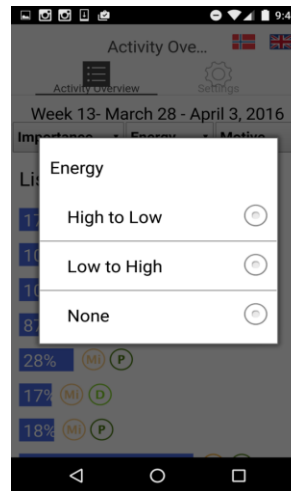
9:4

Activity Ove...

Activity Overview

Settings

Week 13- March 28 - April 3, 2016

Importance

Energy

Motive

Lis

Energy

High to Low

Low to High

None

17

10

10

87

28%

MI

P

17%

MI

D

18%

MI

P